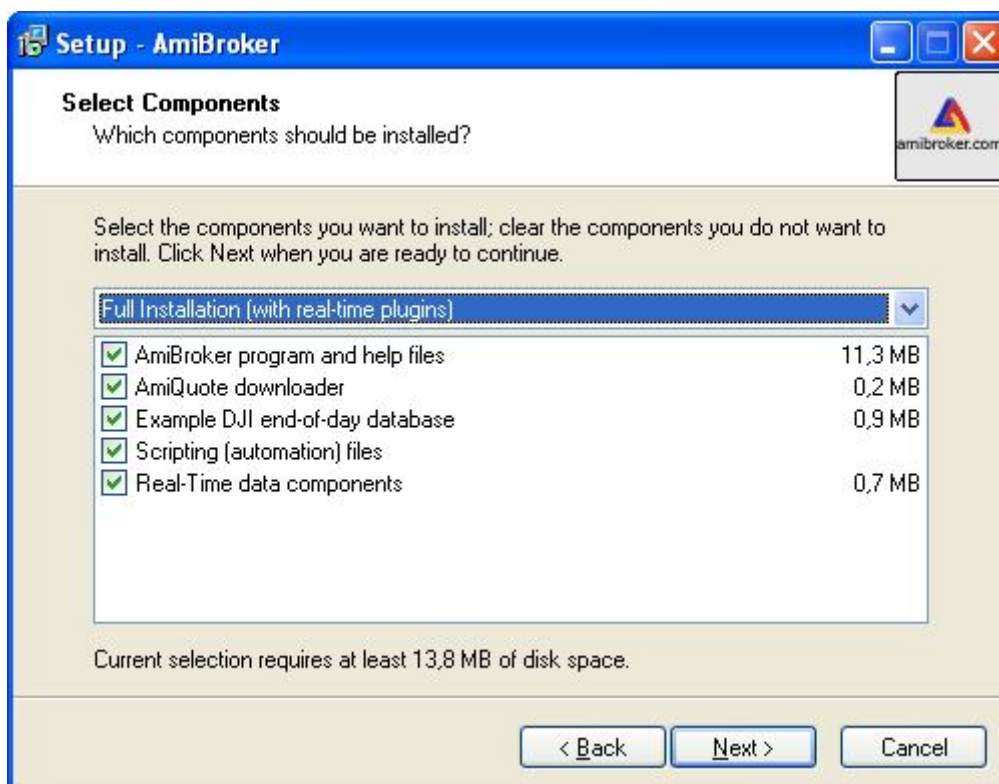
Setup - AmiBroker

Select Components
Which components should be installed?

amibroker.com

Select the components you want to install; clear the components you do not want to install. Click Next when you are ready to continue.

Full Installation (with real-time plugins)

| | |
|---|---|
| AmiBroker program and help files | 11,3 MB |
| AmiQuote downloader | 0,2 MB |
| Example DJI end-of-day database | 0,9 MB |
| Scripting (automation) files | |
| Real-Time data components | 0,7 MB |

Current selection requires at least 13,8 MB of disk space.

< Back
Next >
Cancel